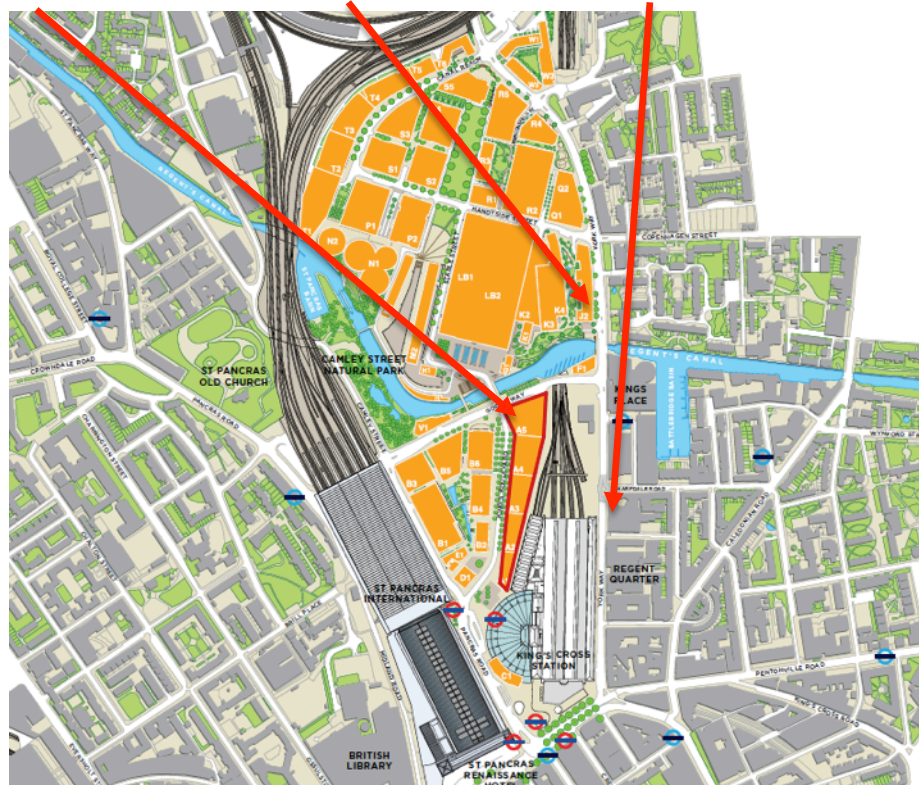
T4
T3
T2
T1
S5
S4
S3
S2
S1
R5
R4
R3
R2
R1
Q2
Q1
W1
W2
W3
P1
P2
N2
N1
LB1
LB2
K1
K2
K3
K4
J1
J2
H1
F1
Y1
A5
A4
A3
A2
B3
B5
B6
B4
B2
B1
E1
D1
C1
REGENT'S CANAL
COPENHAGEN STREET
HANDYSIDE STREET
YORK WAY
GOODS WAY
CAMLEY STREET
ST PANCRAS OLD CHURCH
CAMLEY STREET NATURAL PARK
KINGS PLACE
REGENT QUARTER
ST PANCRAS INTERNATIONAL
KING'S CROSS STATION
BRITISH LIBRARY
ST PANCRAS RENAISSANCE HOTEL
PANCRAS ROAD
CROWNDALE ROAD
CHARRINGTON STREET
PENTONVILLE ROAD
CALEDONIAN ROAD
WHARFDALE ROAD
WYNFORD ROAD
BATTLEBRIDGE BASIN
MIDLAND ROAD
BRILL PLACE
EUSTON ROAD